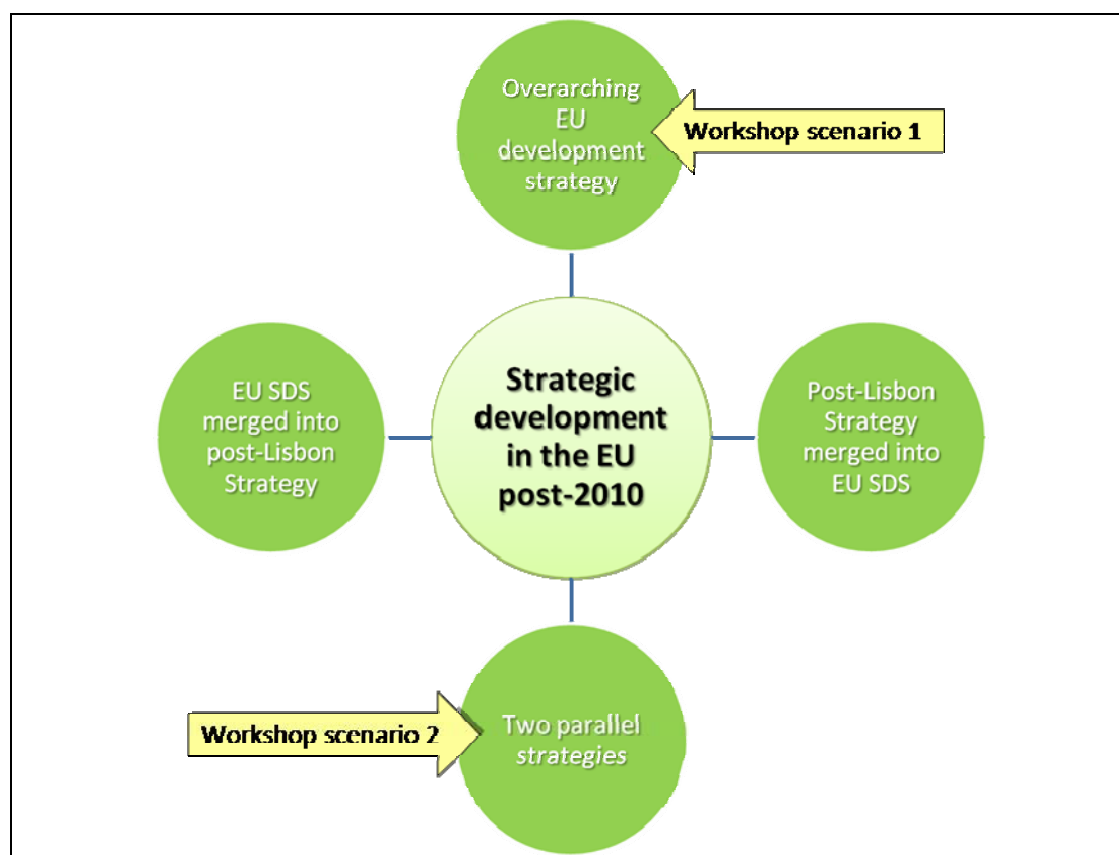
Overarching EU development strategy

Workshop scenario 1

EU SDS merged into post-Lisbon Strategy

Strategic development in the EU post-2010

Post-Lisbon Strategy merged into EU SDS

Workshop scenario 2

Two parallel strategies